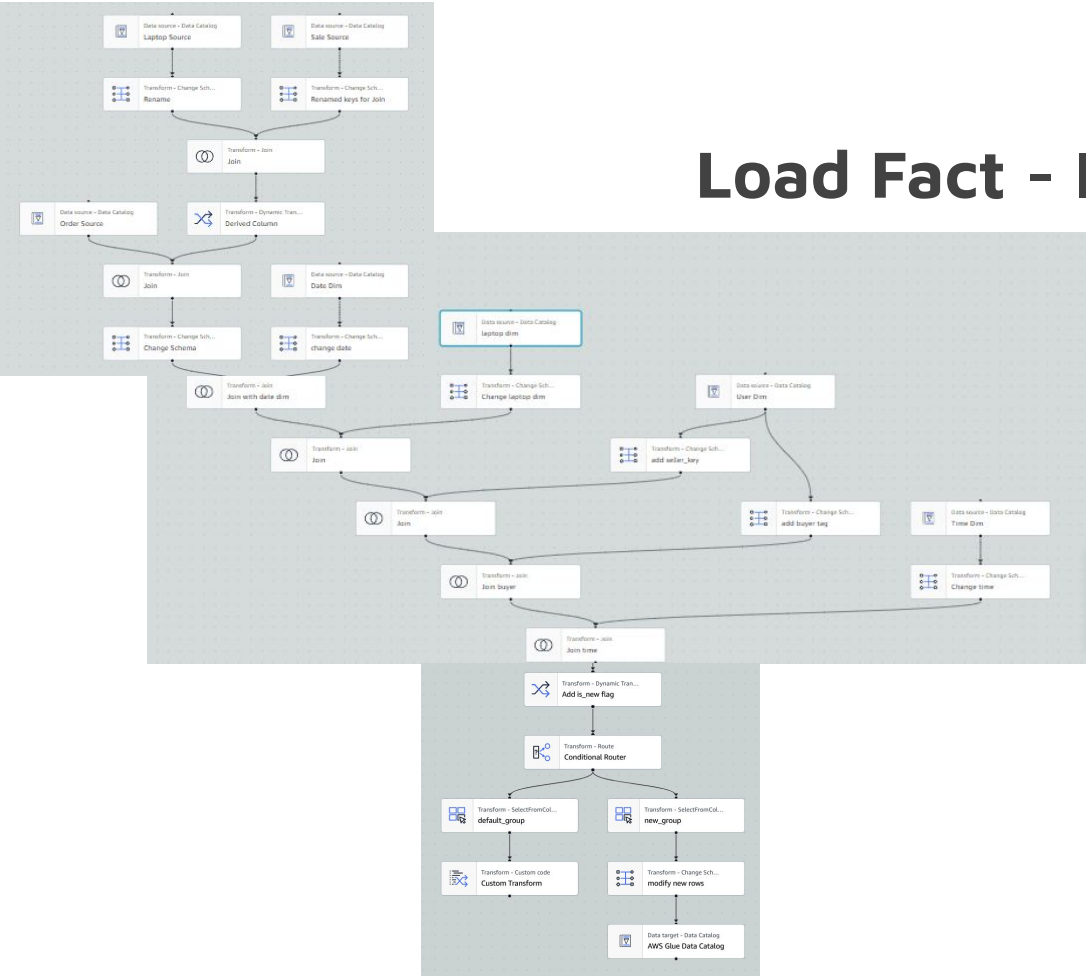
Load Fact - I

Data source - Data Catalog
Laptop Source

Data source - Data Catalog
Sale Source

Transform - Change Sch...
Rename

Transform - Change Sch...
Renamed keys for Join

Transform - Join
Join

Data source - Data Catalog
Order Source

Transform - Dynamic Tran...
Derived Column

Transform - Join
Join

Data source - Data Catalog
Date Dim

Transform - Change Sch...
Change Schema

Transform - Change Sch...
change date

Data source - Data Catalog
laptop dim

Transform - Join
Join with date dim

Transform - Change Sch...
Change laptop dim

Data source - Data Catalog
User Dim

Transform - Join
Join

Transform - Change Sch...
add seller_key

Transform - Join
Join

Transform - Change Sch...
add buyer tag

Data source - Data Catalog
Time Dim

Transform - Join
Join buyer

Transform - Change Sch...
Change time

Transform - Join
Join time

Transform - Dynamic Tran...
Add is_new flag

Transform - Route
Conditional Router

Transform - SelectFromCol...
default_group

Transform - SelectFromCol...
new_group

Transform - Custom code
Custom Transform

Transform - Change Sch...
modify new rows

Data target - Data Catalog
AWS Glue Data Catalog